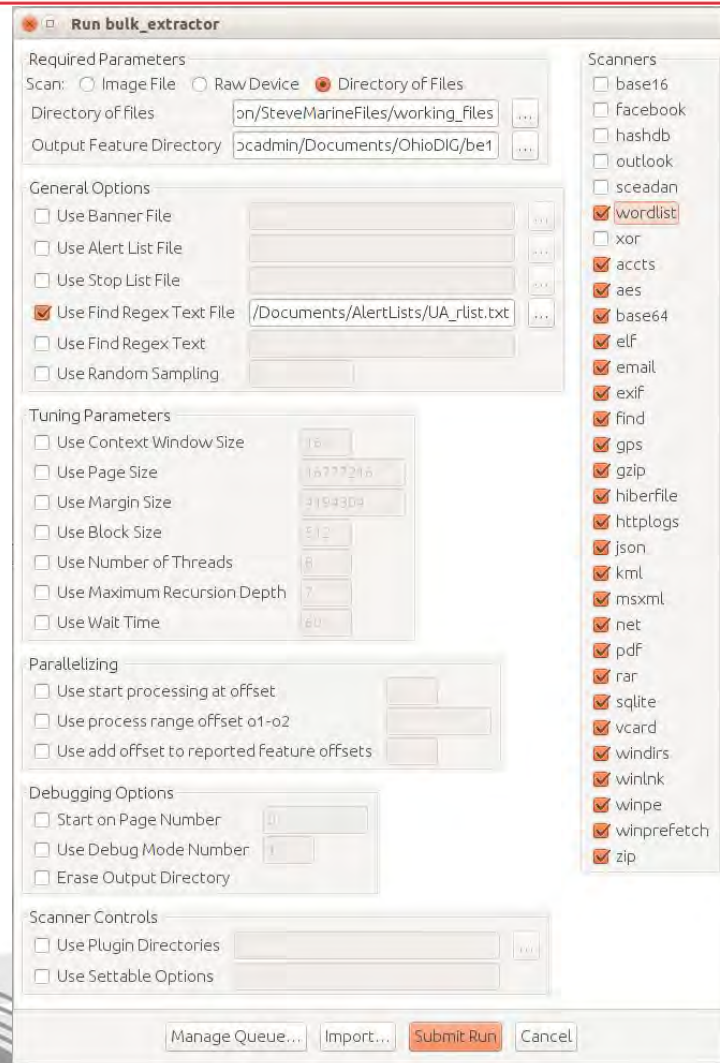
Run bulk_extractor

Required Parameters
Scan: Image File Raw Device Directory of Files
Directory of files on/SteveMarineFiles/working_files ...
Output Feature Directory ocadmin/Documents/OhioDIG/be1 ...

General Options
Use Banner File ...
Use Alert List File ...
Use Stop List File ...
Use Find Regex Text File /Documents/AlertLists/UA_rlist.txt ...
Use Find Regex Text
Use Random Sampling

Tuning Parameters
Use Context Window Size 16
Use Page Size 16777216
Use Margin Size 4194304
Use Block Size 512
Use Number of Threads 8
Use Maximum Recursion Depth 7
Use Wait Time 60

Parallelizing
Use start processing at offset
Use process range offset o1-o2
Use add offset to reported feature offsets

Debugging Options
Start on Page Number 0
Use Debug Mode Number 1
Erase Output Directory

Scanner Controls
Use Plugin Directories ...
Use Settable Options

Scanners
base16
facebook
hashdb
outlook
sceadan
wordlist
xor
accts
aes
base64
elf
email
exif
find
gps
gzip
hiberfile
httplogs
json
kml
msxml
net
pdf
rar
sqlite
vcard
windirs
winlnk
winpe
winprefetch
zip

Manage Queue... Import... Submit Run Cancel